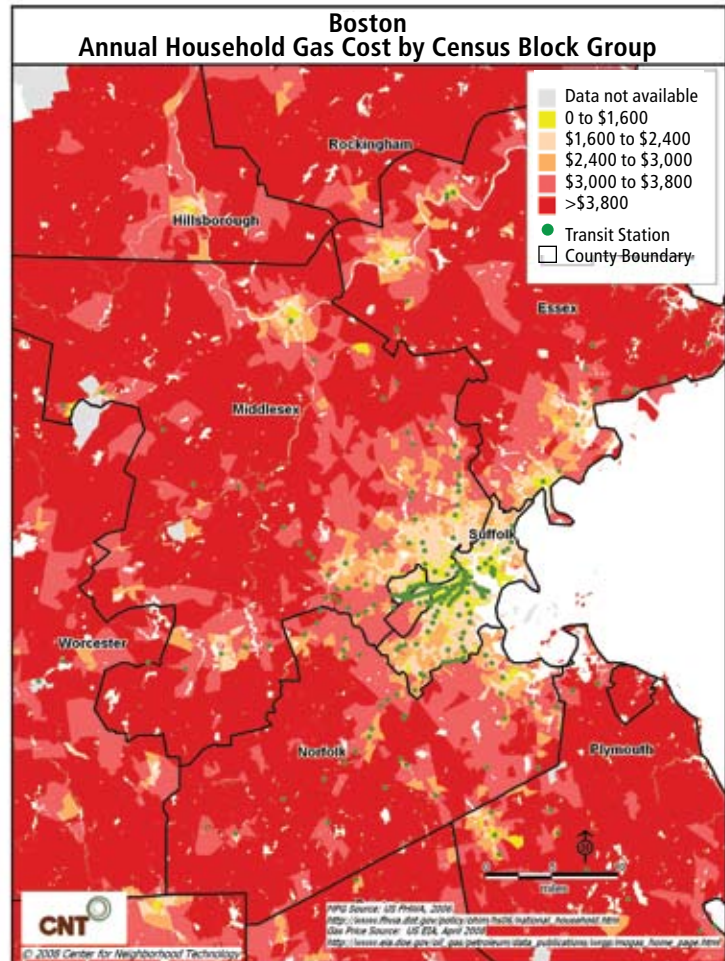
Boston
Annual Household Gas Cost by Census Block Group

Data not available
0 to $1,600
$1,600 to $2,400
$2,400 to $3,000
$3,000 to $3,800
>$3,800
Transit Station
County Boundary

Rockingham
Hillsborough
Essex
Middlesex
Suffolk
Worcester
Norfolk
Plymouth

miles

MPG Source: US FHWA, 2006
http://www.fhwa.dot.gov/policy/ohim/hs06/national_household.htm
Gas Price Source: US EIA, April 2008
http://www.eia.doe.gov/oil_gas/petroleum/data_publications/wrgp/mogas_home_page.html

CNT
© 2008 Center for Neighborhood Technology